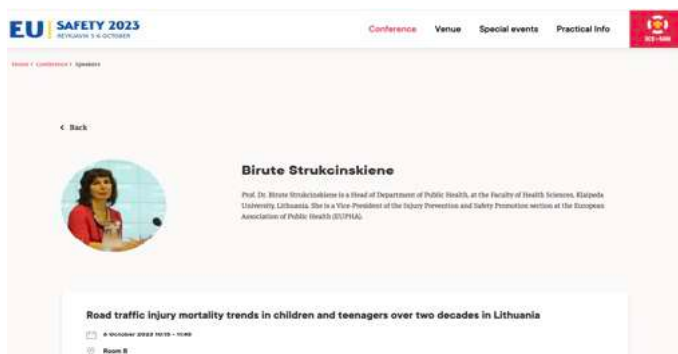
EU | SAFETY 2023
REYKJAVIK 5-6 OCTOBER

Conference Venue Special events Practical Info

Home / Conference / Speakers

< Back

Birute Strukcinskiene

Prof. Dr. Birute Strukcinskiene is a Head of Department of Public Health, at the Faculty of Health Sciences, Klaipeda University, Lithuania. She is a Vice-President of the Injury Prevention and Safety Promotion section at the European Association of Public Health (EUPHA).

Road traffic injury mortality trends in children and teenagers over two decades in Lithuania

6 October 2023 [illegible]

Room B